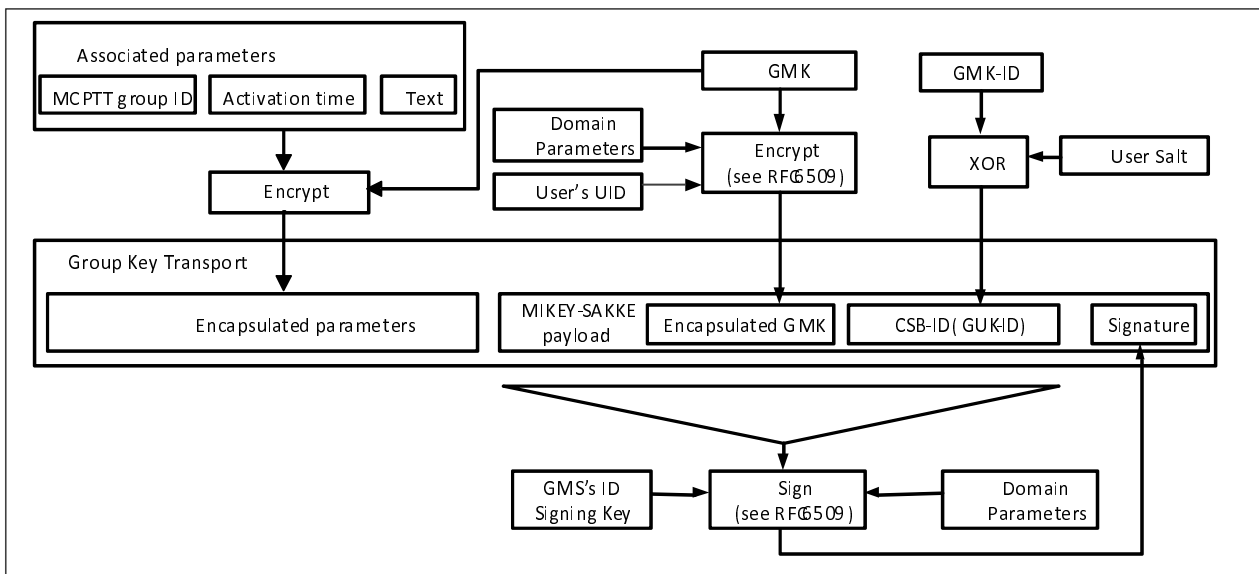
Associated parameters

MCPTT group ID

Activation time

Text

GMK

GMK-ID

Domain Parameters

Encrypt (see RFC6509)

XOR

User Salt

Encrypt

User's UID

Group Key Transport

Encapsulated parameters

MIKEY-SAKKE payload

Encapsulated GMK

CSB-ID( GUK-ID)

Signature

GMS's ID Signing Key

Sign (see RFC6509)

Domain Parameters